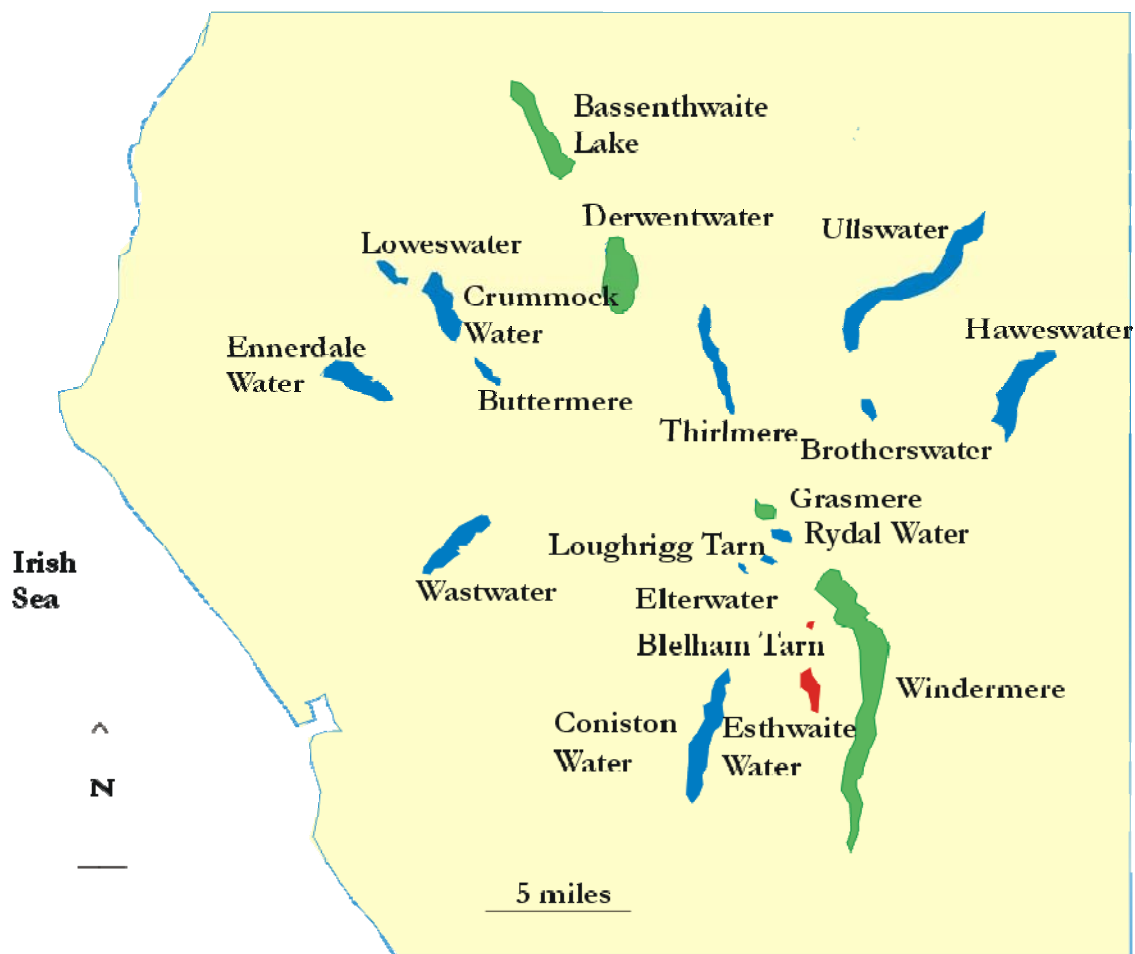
Bassenthwaite Lake

Derwentwater

Ullswater

Loweswater

Crummock Water

Haweswater

Ennerdale Water

Buttermere

Thirlmere

Brotherswater

Grasmere

Rydal Water

Loughrigg Tarn

Irish Sea

Wastwater

Elterwater

Blelham Tarn

Windermere

Coniston Water

Esthwaite Water

^

N

5 miles